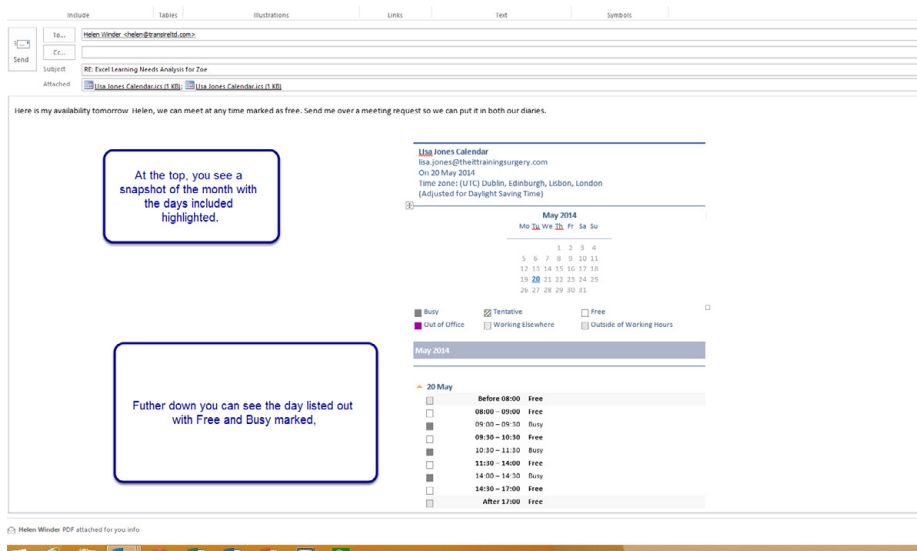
Include Tables Illustrations Links Text Symbols

Send

To... Helen Winder <helen@transireltd.com>

Cc...

Subject RE: Excel Learning Needs Analysis for Zoe

Attached Lisa Jones Calendar.ics (1 KB); Lisa Jones Calendar.ics (1 KB)

Here is my availability tomorrow Helen, we can meet at any time marked as free. Send me over a meeting request so we can put it in both our diaries.

At the top, you see a snapshot of the month with the days included highlighted.

Lisa Jones Calendar
lisa.jones@theittrainingsurgery.com
On 20 May 2014
Time zone: (UTC) Dublin, Edinburgh, Lisbon, London
(Adjusted for Daylight Saving Time)

May 2014

| Mo | Tu | We | Th | Fr | Sa | Su |
|---|---|---|---|---|---|---|
| | | | 1 | 2 | 3 | 4 |
| 5 | 6 | 7 | 8 | 9 | 10 | 11 |
| 12 | 13 | 14 | 15 | 16 | 17 | 18 |
| 19 | 20 | 21 | 22 | 23 | 24 | 25 |
| 26 | 27 | 28 | 29 | 30 | 31 | |

Busy Tentative Free
Out of Office Working Elsewhere Outside of Working Hours

May 2014

Futher down you can see the day listed out with Free and Busy marked,

20 May

| | |
|---|---|
| Before 08:00 | Free |
| 08:00 – 09:00 | Free |
| 09:00 – 09:30 | Busy |
| 09:30 – 10:30 | Free |
| 10:30 – 11:30 | Busy |
| 11:30 – 14:00 | Free |
| 14:00 – 14:30 | Busy |
| 14:30 – 17:00 | Free |
| After 17:00 | Free |

Helen Winder PDF attached for you info